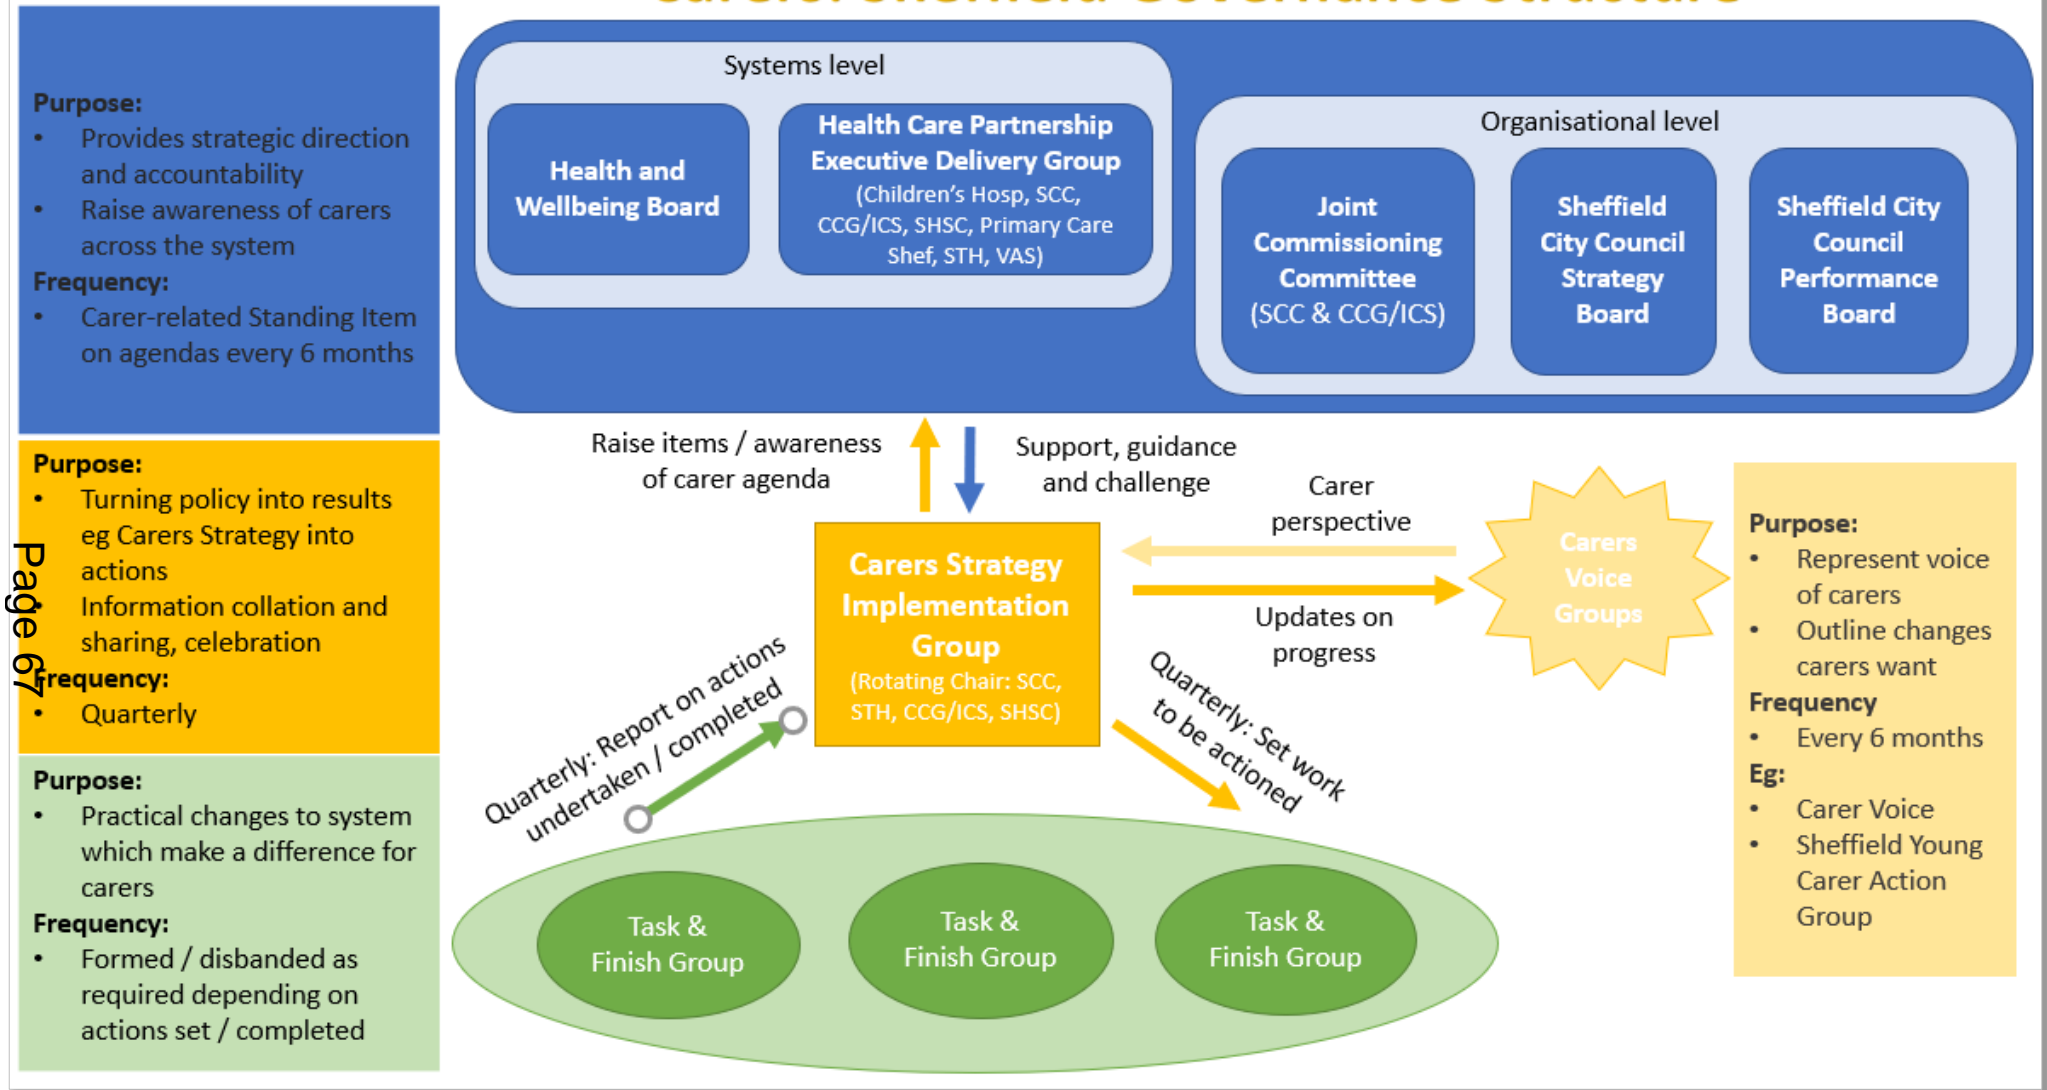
Purpose:
- Provides strategic direction and accountability
- Raise awareness of carers across the system

Frequency:
- Carer-related Standing Item on agendas every 6 months

Purpose:
- Turning policy into results eg Carers Strategy into actions
- Information collation and sharing, celebration

Frequency:
- Quarterly

Page 67

Purpose:
- Practical changes to system which make a difference for carers

Frequency:
- Formed / disbanded as required depending on actions set / completed

Systems level

Health and Wellbeing Board

Health Care Partnership Executive Delivery Group (Children's Hosp, SCC, CCG/ICS, SHSC, Primary Care Shef, STH, VAS)

Organisational level

Joint Commissioning Committee (SCC & CCG/ICS)

Sheffield City Council Strategy Board

Sheffield City Council Performance Board

Raise items / awareness of carer agenda

Support, guidance and challenge

Carer perspective

Carers Strategy Implementation Group (Rotating Chair: SCC, STH, CCG/ICS, SHSC)

Carers Voice Groups

Updates on progress

Quarterly: Report on actions undertaken / completed

Quarterly: Set work to be actioned

Task & Finish Group

Task & Finish Group

Task & Finish Group

Purpose:
- Represent voice of carers
- Outline changes carers want

Frequency
- Every 6 months

Eg:
- Carer Voice
- Sheffield Young Carer Action Group